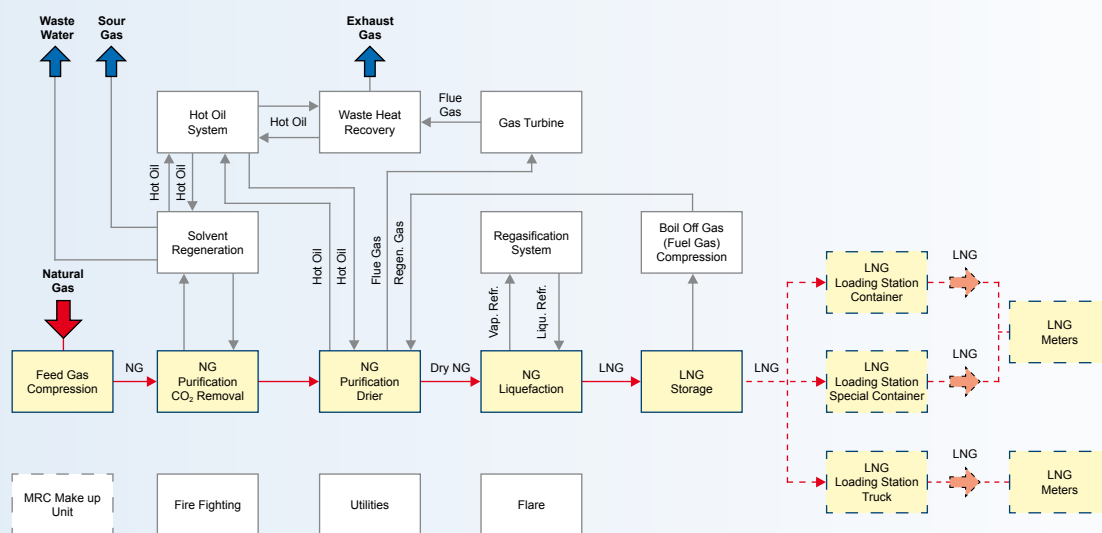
Waste Water

Sour Gas

Exhaust Gas

Hot Oil System

Hot Oil

Waste Heat Recovery

Flue Gas

Gas Turbine

Hot Oil

Hot Oil

Solvent Regeneration

Hot Oil

Hot Oil

Flue Gas

Regen. Gas

Regasification System

Boil Off Gas (Fuel Gas) Compression

Natural Gas

Vap. Refr.

Liqu. Refr.

LNG

LNG Loading Station Container

LNG

LNG Meters

Feed Gas Compression

NG

NG Purification $CO_2$ Removal

NG Purification Drier

Dry NG

NG Liquefaction

LNG

LNG Storage

LNG

LNG Loading Station Special Container

LNG

LNG Loading Station Truck

LNG Meters

MRC Make up Unit

Fire Fighting

Utilities

Flare